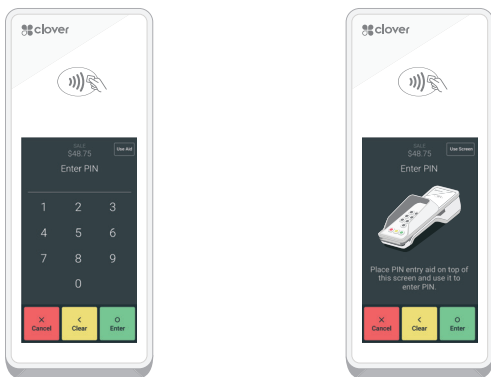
clover

SALE
$48.75
Use Aid
Enter PIN

1 2 3
4 5 6
7 8 9
0

×
Cancel
<
Clear
○
Enter

clover

SALE
$48.75
Use Screen
Enter PIN

Place PIN entry aid on top of this screen and use it to enter PIN.

×
Cancel
<
Clear
○
Enter